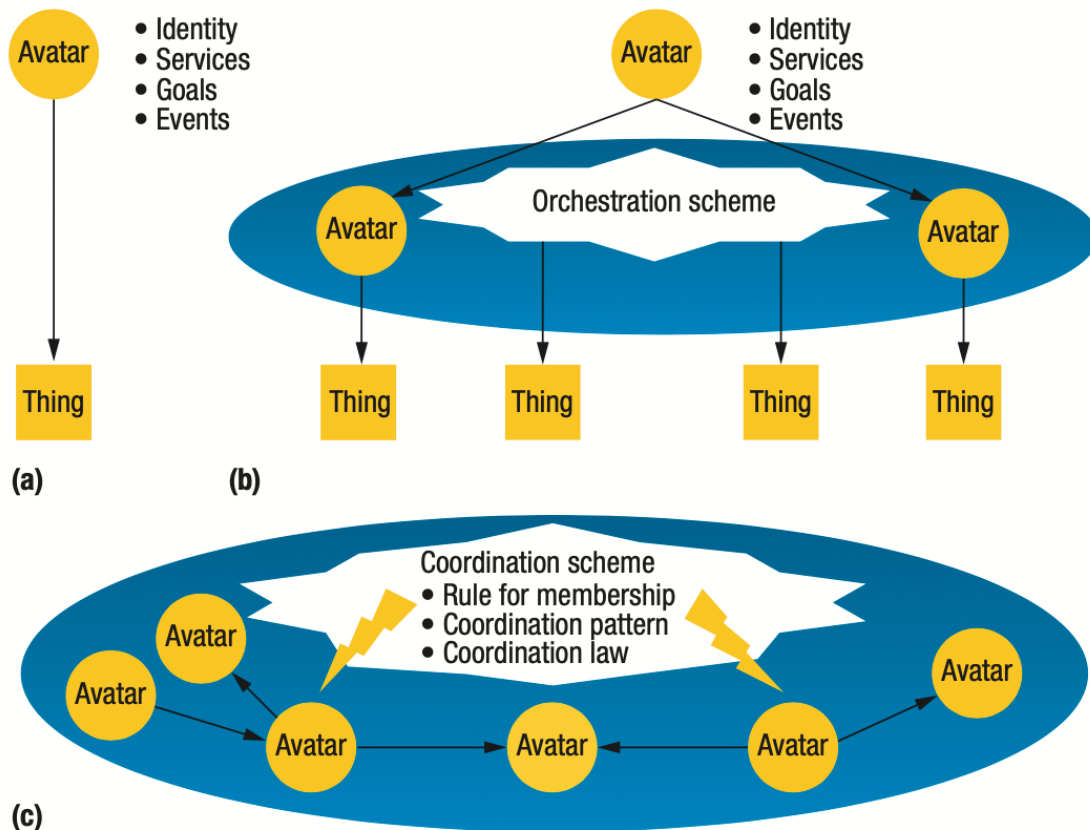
Avatar

• Identity
• Services
• Goals
• Events

Thing

(a)

Avatar

• Identity
• Services
• Goals
• Events

Orchestration scheme

Avatar

Avatar

Thing

Thing

Thing

Thing

(b)

Coordination scheme
• Rule for membership
• Coordination pattern
• Coordination law

Avatar

Avatar

Avatar

Avatar

Avatar

Avatar

(c)